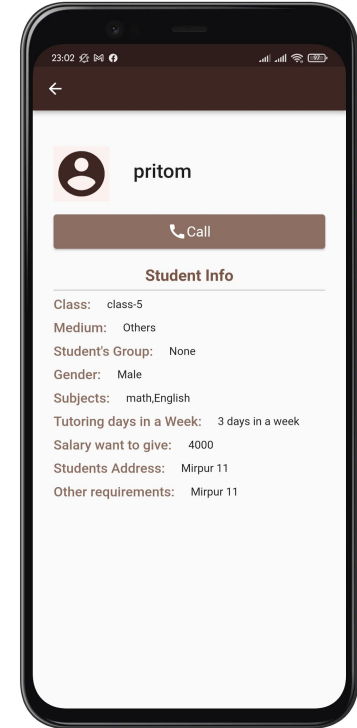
23:02

97

pritom

Call

Student Info

Class: class-5

Medium: Others

Student's Group: None

Gender: Male

Subjects: math,English

Tutoring days in a Week: 3 days in a week

Salary want to give: 4000

Students Address: Mirpur 11

Other requirements: Mirpur 11